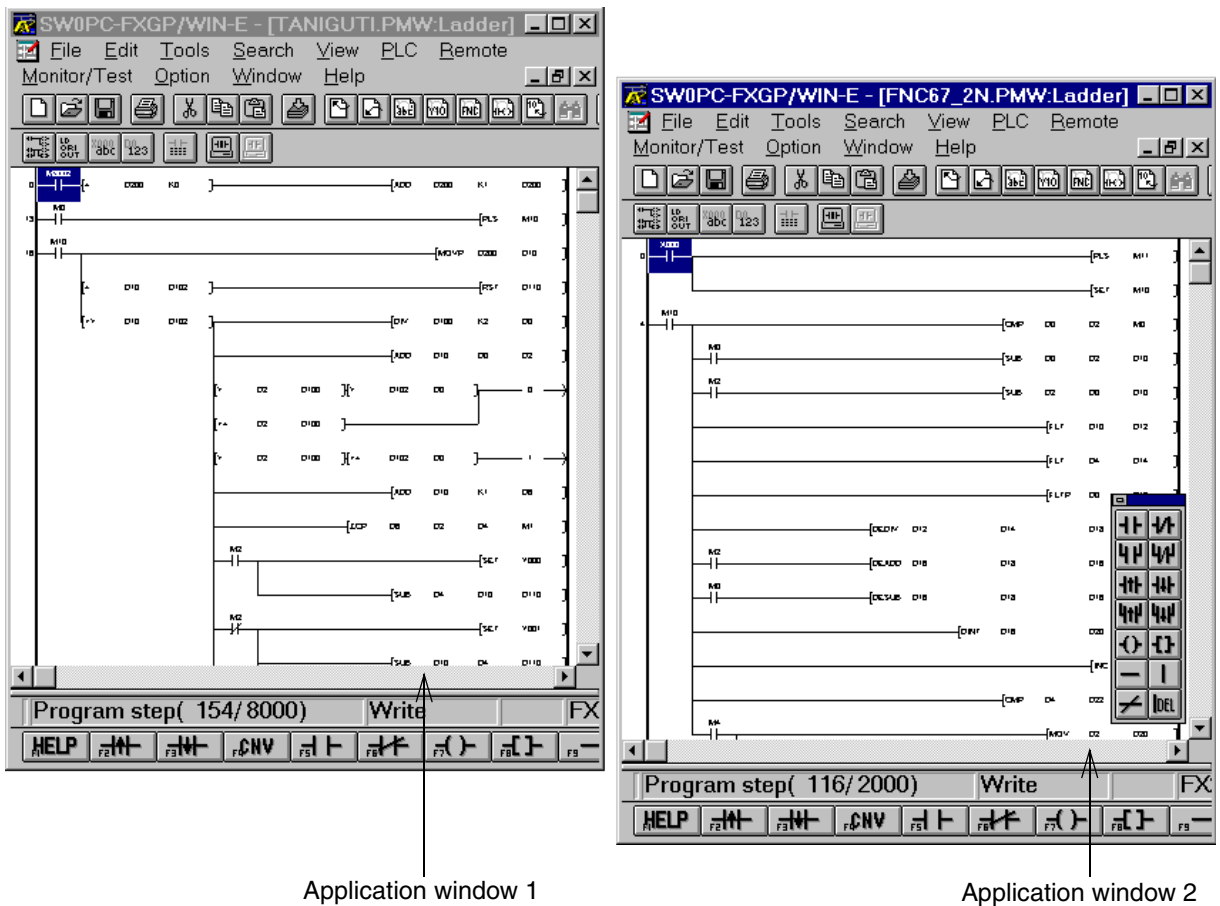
SW0PC-FXGP/WIN-E - [TANIGUTI.PMW:Ladder]

File Edit Tools Search View PLC Remote
Monitor/Test Option Window Help

LD ORI OUT X000 abc D0 123

M8002 [= D200 K0] [ADD D200 K1 D200]
M0 [PLS M10]
M10 [MOVP D200 D10]
[= D10 D102] [RST D110]
[<> D10 D102] [DIV D100 K2 D0]
[ADD D10 D0 D2]
[> D2 D100][> D102 D0] 0
[<= D2 D100]
[> D2 D100][<= D102 D0] 1
[ADD D10 K1 D8]
[ZCP D8 D2 D4 M1]
M2 [SET Y000]
[SUB D4 D10 D110]
M2 [SET Y001]
[SUB D10 D4 D110]

Program step( 154/ 8000) Write FX

HELP F1 F2 F3 CNV F4 F5 F6 F7 F8 F9

SW0PC-FXGP/WIN-E - [FNC67_2N.PMW:Ladder]

File Edit Tools Search View PLC Remote
Monitor/Test Option Window Help

LD ORI OUT X000 abc D0 123

X000 [PLS M11]
[SET M10]
M10 [CMP D0 D2 M0]
M0 [SUB D0 D2 D10]
M2 [SUB D2 D0 D10]
[FLT D10 D12]
[FLT D4 D14]
[FLTP D0]
[DEDIV D12 D14 D13]
M2 [DEADD D18 D13 D18]
M0 [DESUB D18 D13 D18]
[DINT D18 D20]
[INC]
[CMP D4 D22]
M4 [MOV D2 D20]

DEL

Program step( 116/ 2000) Write FX

HELP F1 F2 F3 CNV F4 F5 F6 F7 F8 F9

Application window 1

Application window 2